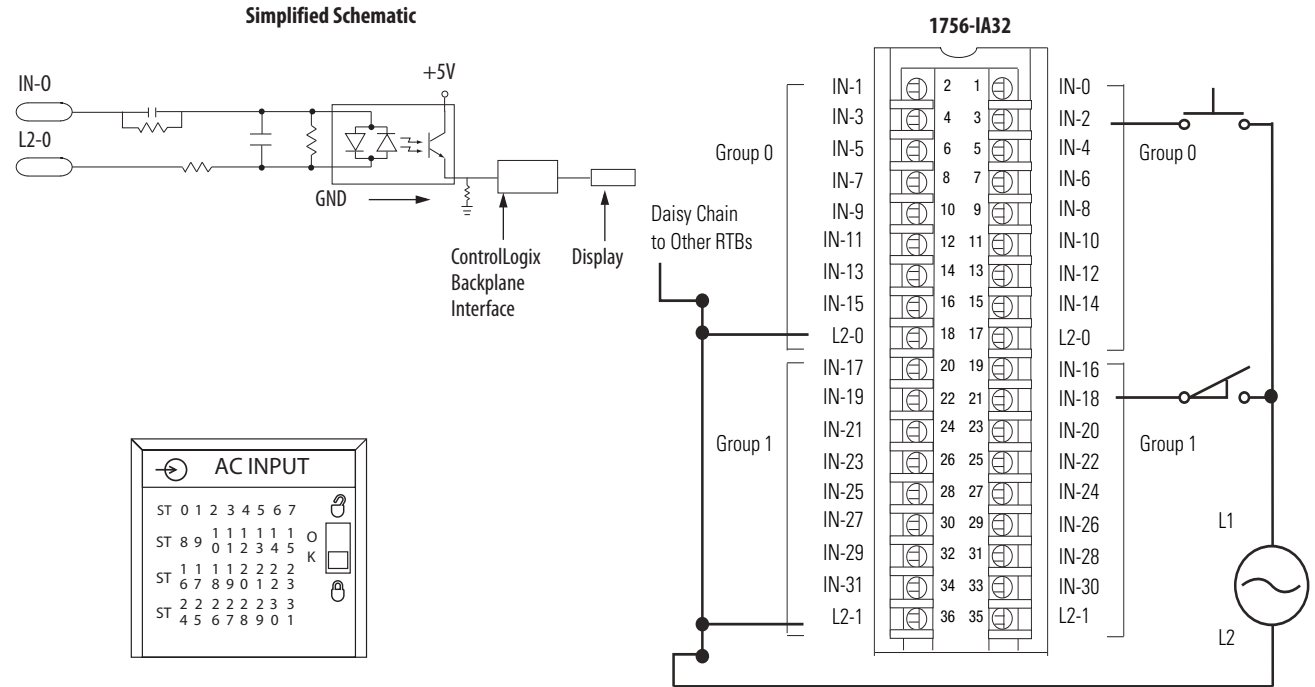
Simplified Schematic

IN-0
L2-0
+5V
GND
ControlLogix Backplane Interface
Display

1756-IA32

Group 0
Daisy Chain to Other RTBs
Group 1

| | | | |
|---|---|---|---|
| IN-1 | 2 | 1 | IN-0 |
| IN-3 | 4 | 3 | IN-2 |
| IN-5 | 6 | 5 | IN-4 |
| IN-7 | 8 | 7 | IN-6 |
| IN-9 | 10 | 9 | IN-8 |
| IN-11 | 12 | 11 | IN-10 |
| IN-13 | 14 | 13 | IN-12 |
| IN-15 | 16 | 15 | IN-14 |
| L2-0 | 18 | 17 | L2-0 |
| IN-17 | 20 | 19 | IN-16 |
| IN-19 | 22 | 21 | IN-18 |
| IN-21 | 24 | 23 | IN-20 |
| IN-23 | 26 | 25 | IN-22 |
| IN-25 | 28 | 27 | IN-24 |
| IN-27 | 30 | 29 | IN-26 |
| IN-29 | 32 | 31 | IN-28 |
| IN-31 | 34 | 33 | IN-30 |
| L2-1 | 36 | 35 | L2-1 |

Group 0
Group 1
L1
L2

AC INPUT
ST 0 1 2 3 4 5 6 7
ST 8 9 10 11 12 13 14 15
ST 16 17 18 19 20 21 22 23
ST 24 25 26 27 28 29 30 31
OK